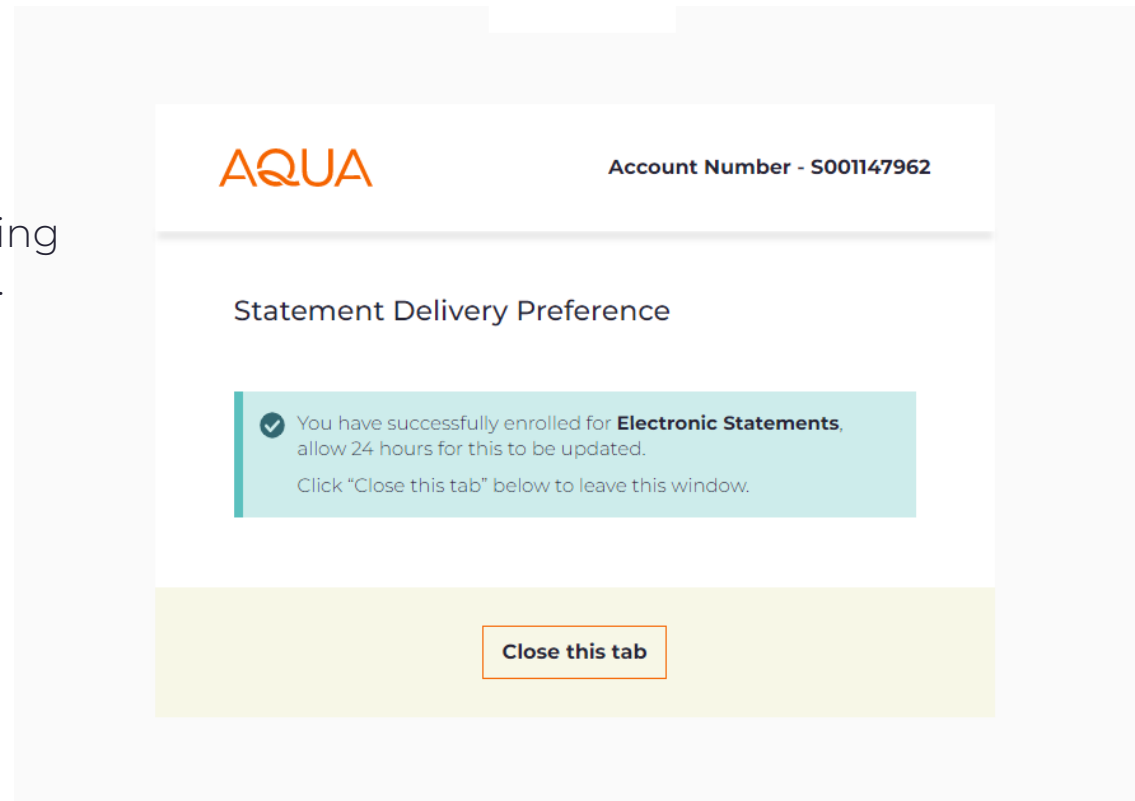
ing

AQUA

Account Number - S001147962

Statement Delivery Preference

You have successfully enrolled for **Electronic Statements**, allow 24 hours for this to be updated.

Click “Close this tab” below to leave this window.

Close this tab